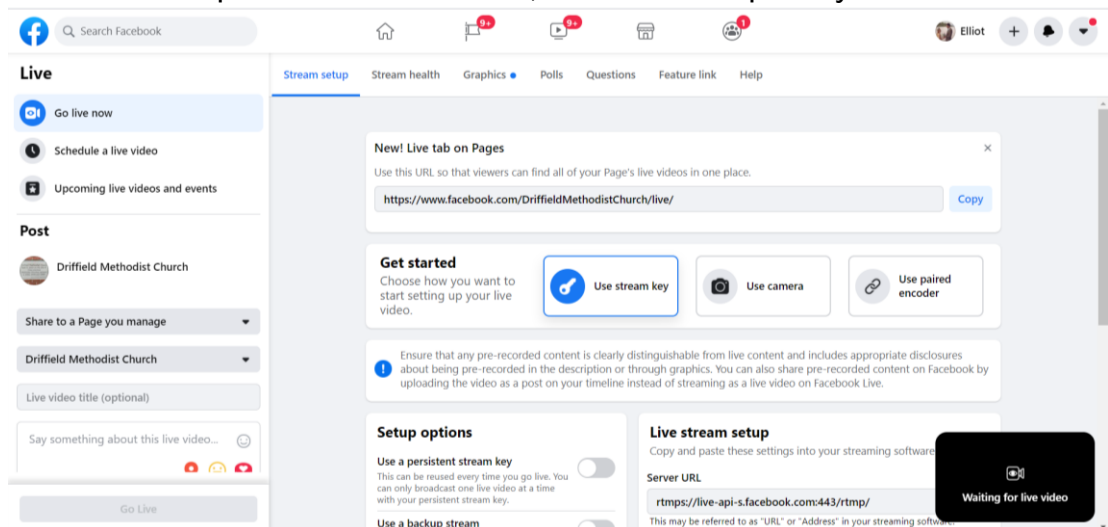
Search Facebook

9+ 9+ 1

Elliot

Live

Go live now

Schedule a live video

Upcoming live videos and events

Post

Driffield Methodist Church

Share to a Page you manage

Driffield Methodist Church

Live video title (optional)

Say something about this live video...

Go Live

Stream setup Stream health Graphics Polls Questions Feature link Help

New! Live tab on Pages

Use this URL so that viewers can find all of your Page's live videos in one place.

https://www.facebook.com/DriffieldMethodistChurch/live/

Copy

Get started

Choose how you want to start setting up your live video.

Use stream key

Use camera

Use paired encoder

Ensure that any pre-recorded content is clearly distinguishable from live content and includes appropriate disclosures about being pre-recorded in the description or through graphics. You can also share pre-recorded content on Facebook by uploading the video as a post on your timeline instead of streaming as a live video on Facebook Live.

Setup options

Use a persistent stream key

This can be reused every time you go live. You can only broadcast one live video at a time with your persistent stream key.

Use a backup stream

Live stream setup

Copy and paste these settings into your streaming software

Server URL

rtmps://live-api-s.facebook.com:443/rtmp/

This may be referred to as "URL" or "Address" in your streaming software

Waiting for live video